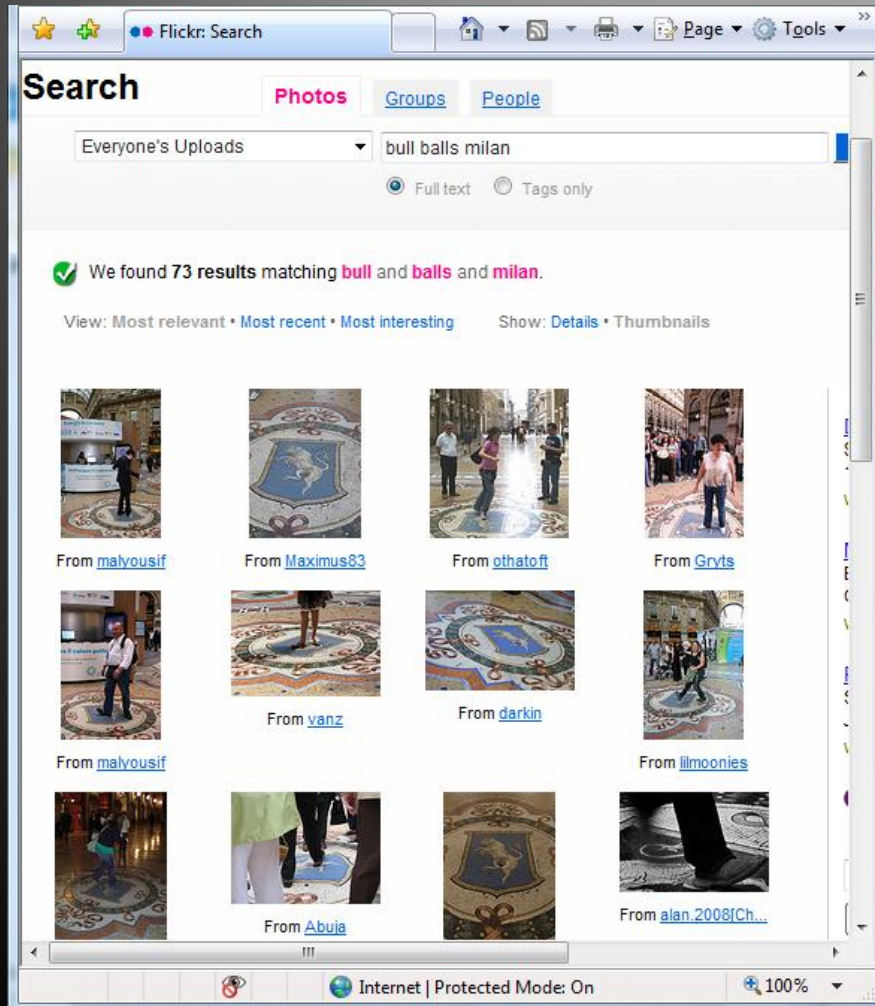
Flickr: Search

Page ▾ Tools ▾

Search

Photos Groups People

Everyone's Uploads

bull balls milan

Full text Tags only

We found **73 results** matching bull and balls and milan.

View: Most relevant • Most recent • Most interesting Show: Details • Thumbnails

From malyousif

From Maximus83

From othatoft

From Gryts

From malyousif

From vanz

From darkin

From lilmoonies

From Abuja

From alan.2008[Ch...

Internet | Protected Mode: On

100%